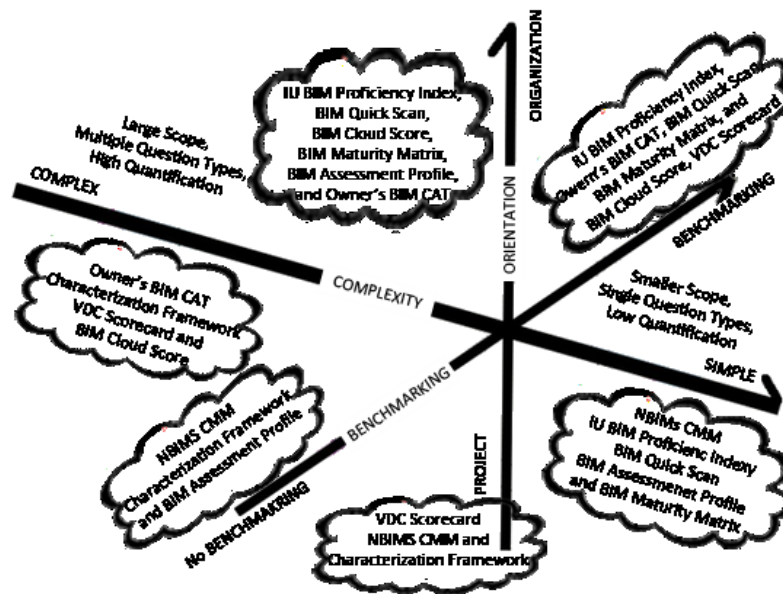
ORGANIZATION

IU BIM Proficiency Index, BIM Quick Scan, BIM Cloud Score, BIM Maturity Matrix, BIM Assessment Profile, and Owner's BIM CAT

Large Scope, Multiple Question Types, High Quantification

COMPLEX

IU BIM Proficiency Index, Owner's BIM CAT, BIM Quick Scan, BIM Maturity Matrix, and BIM Cloud Score, VDC Scorecard

BENCHMARKING

ORIENTATION

Owner's BIM CAT Characterization Framework VDC Scorecard and BIM Cloud Score

COMPLEXITY

Smaller Scope, Single Question Types, Low Quantification

SIMPLE

NBIMS CMM Characterization Framework and BIM Assessment Profile

BENCHMARKING

NBIMs CMM IU BIM Proficienc Indexy BIM Quick Scan BIM Assessmenet Profile and BIM Maturity Matrix

PROJECT

No BENCHMARKING

VDC Scorecard NBIMS CMM and Characterization Framework